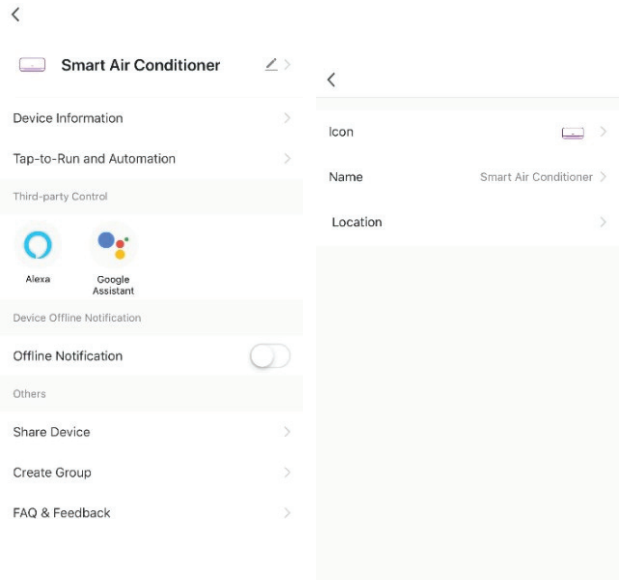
Smart Air Conditioner

Device Information

Tap-to-Run and Automation

Third-party Control

Alexa

Google Assistant

Device Offline Notification

Offline Notification

Others

Share Device

Create Group

FAQ & Feedback

Icon

Name Smart Air Conditioner

Location